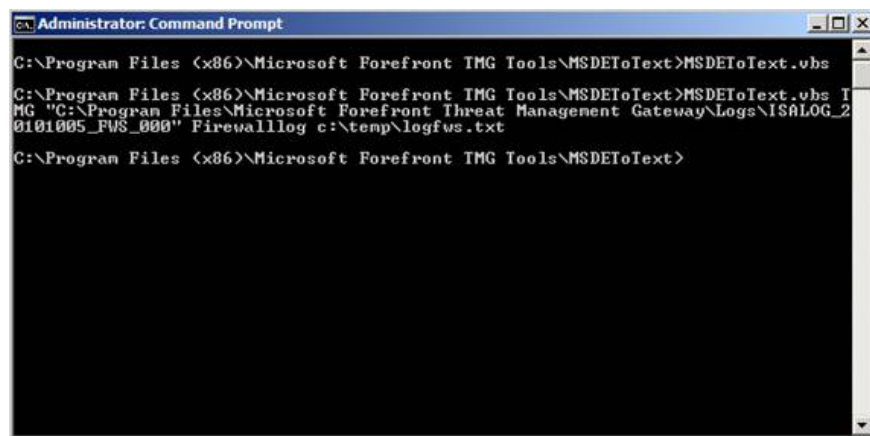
Administrator: Command Prompt

C:\Program Files (x86)\Microsoft Forefront TMG Tools\MSDEToText>MSDEToText.vbs

C:\Program Files (x86)\Microsoft Forefront TMG Tools\MSDEToText>MSDEToText.vbs TMG "C:\Program Files\Microsoft Forefront Threat Management Gateway\Logs\ISALOG_20101005_FWS_000" Firewalllog c:\temp\logfws.txt

C:\Program Files (x86)\Microsoft Forefront TMG Tools\MSDEToText>